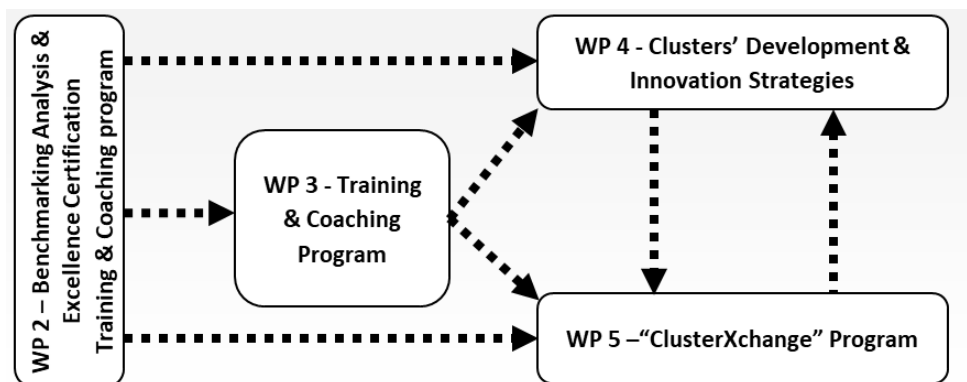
WP 2 – Benchmarking Analysis & Excellence Certification Training & Coaching program

WP 3 - Training & Coaching Program

WP 4 - Clusters' Development & Innovation Strategies

WP 5 –"ClusterXchange" Program